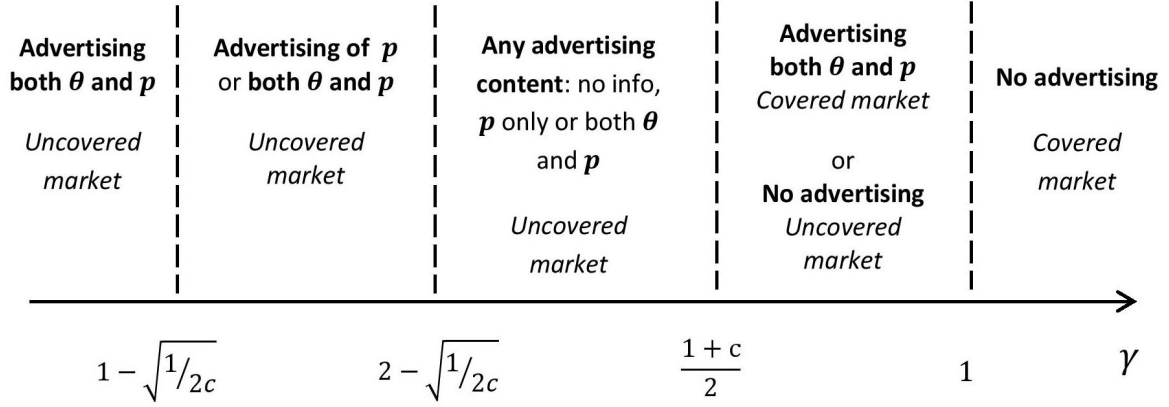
**Advertising both $\theta$ and $p$**

*Uncovered market*

**Advertising of $p$** or **both $\theta$ and $p$**

*Uncovered market*

**Any advertising content**: no info, $p$ only or both $\theta$ and $p$

*Uncovered market*

**Advertising both $\theta$ and $p$**
*Covered market*

or

**No advertising**
*Uncovered market*

**No advertising**

*Covered market*

$1-\sqrt{1/2c}$ $2-\sqrt{1/2c}$ $\frac{1+c}{2}$ $1$ $\gamma$